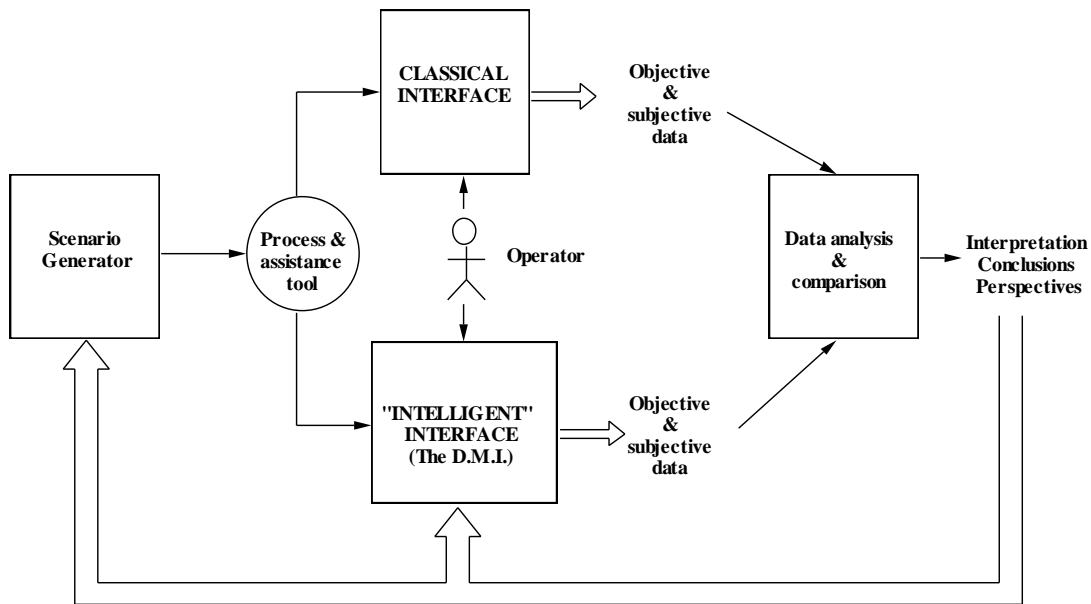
CLASSICAL INTERFACE

Objective & subjective data

Scenario Generator

Process & assistance tool

Operator

Data analysis & comparison

Interpretation Conclusions Perspectives

"INTELLIGENT" INTERFACE (The D.M.I.)

Objective & subjective data